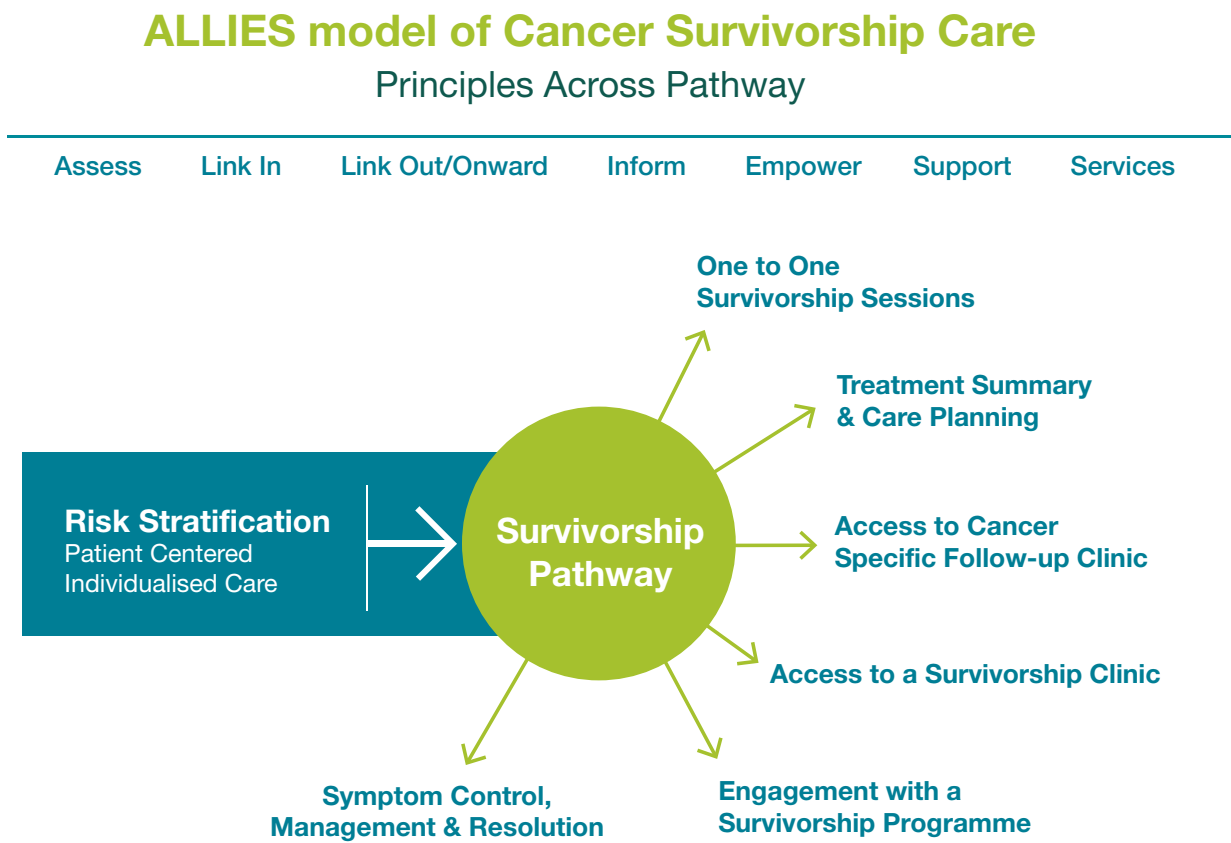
ALLIES model of Cancer Survivorship Care
Principles Across Pathway

Assess Link In Link Out/Onward Inform Empower Support Services

Risk Stratification
Patient Centered Individualised Care

Survivorship Pathway

One to One Survivorship Sessions

Treatment Summary & Care Planning

Access to Cancer Specific Follow-up Clinic

Access to a Survivorship Clinic

Engagement with a Survivorship Programme

Symptom Control, Management & Resolution